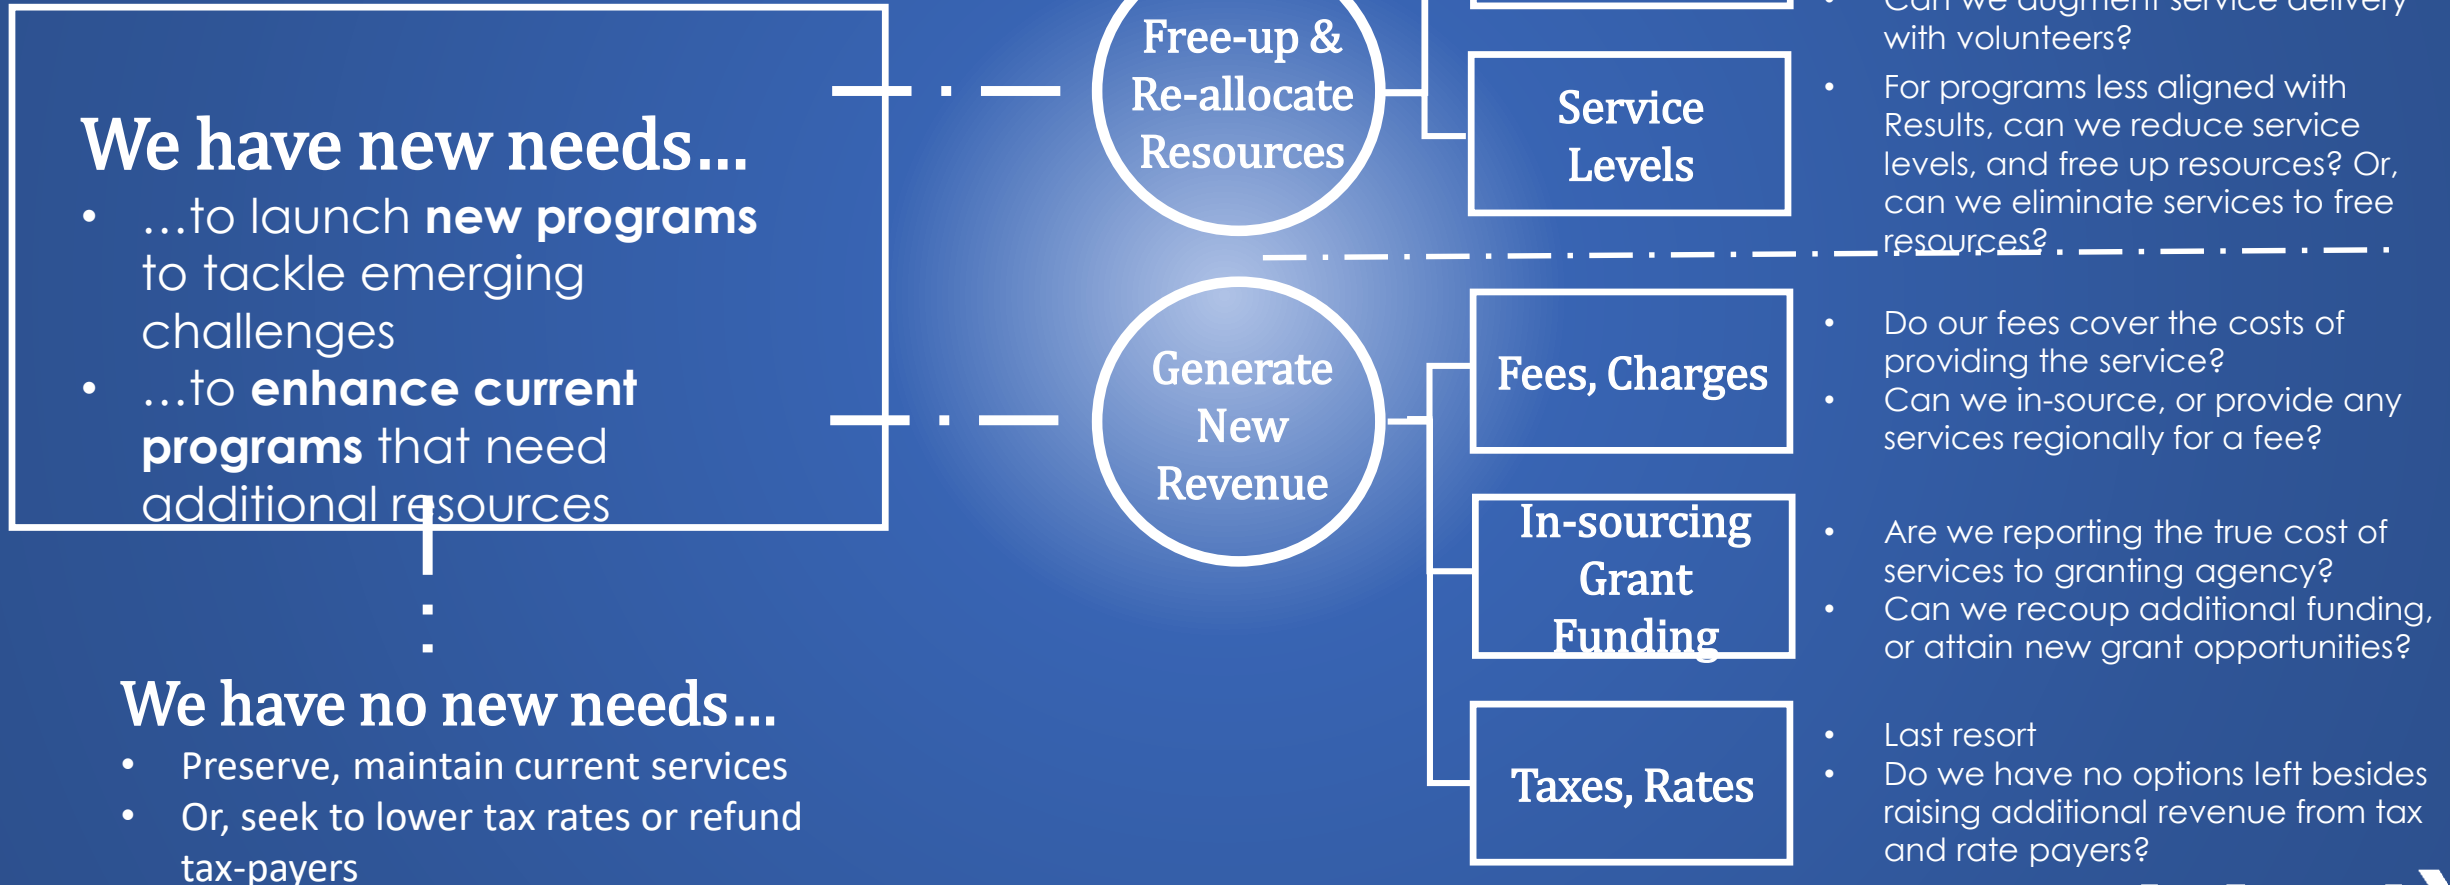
We have new needs…

- …to launch **new programs** to tackle emerging challenges
- …to **enhance current programs** that need additional resources

We have no new needs…

- Preserve, maintain current services
- Or, seek to lower tax rates or refund tax-payers

Free-up & Re-allocate Resources

Generate New Revenue

Service Levels

- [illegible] with volunteers?
- For programs less aligned with Results, can we reduce service levels, and free up resources? Or, can we eliminate services to free resources?

Fees, Charges

- Do our fees cover the costs of providing the service?
- Can we in-source, or provide any services regionally for a fee?

In-sourcing Grant Funding

- Are we reporting the true cost of services to granting agency?
- Can we recoup additional funding, or attain new grant opportunities?

Taxes, Rates

- Last resort
- Do we have no options left besides raising additional revenue from tax and rate payers?